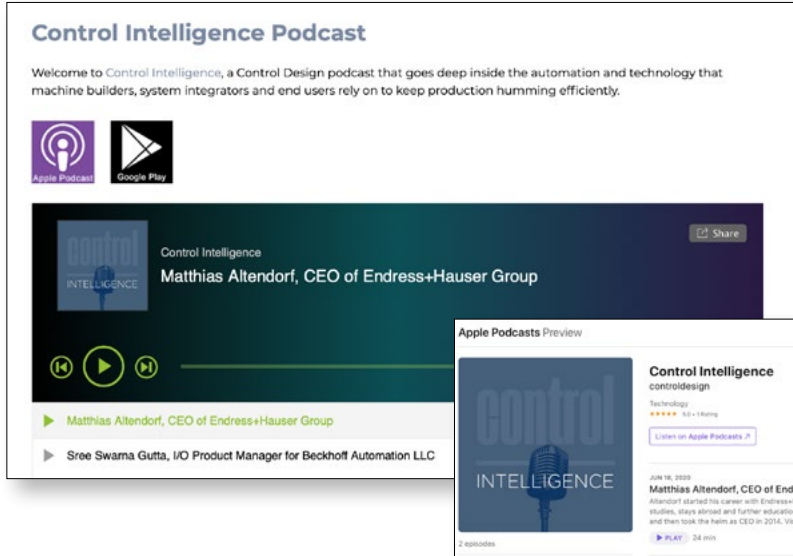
Control Intelligence Podcast

Welcome to Control Intelligence, a Control Design podcast that goes deep inside the automation and technology that machine builders, system integrators and end users rely on to keep production humming efficiently.

Apple Podcast

Google Play

control INTELLIGENCE

Control Intelligence

Matthias Altendorf, CEO of Endress+Hauser Group

Share

Matthias Altendorf, CEO of Endress+Hauser Group

Sree Swarna Gutta, I/O Product Manager for Beckhoff Automation LLC

Apple Podcasts Preview

control INTELLIGENCE

2 episodes

Control Intelligence

controldesign

Technology

★★★★★ 5.0 • 1 Rating

Listen on Apple Podcasts ↗

JUN 16, 2020

Matthias Altendorf, CEO of End

Altendorf started his career with Endress+ studies, stays abroad and further educatio and then took the helm as CEO in 2014. Vi

▶ PLAY 24 min